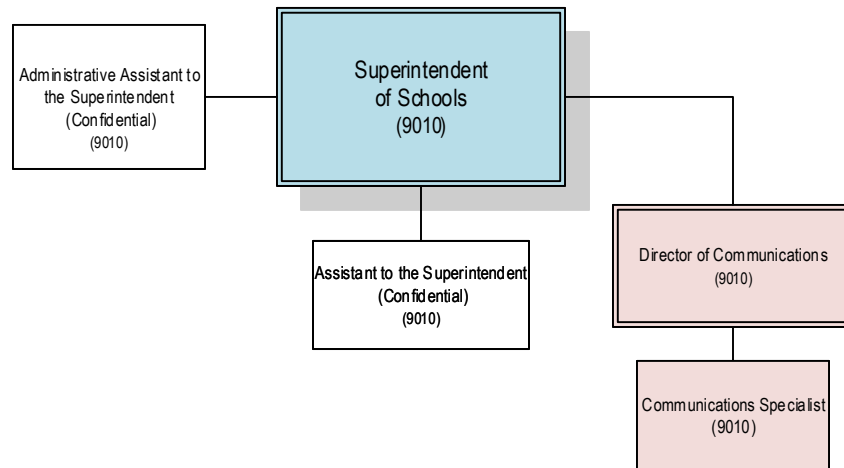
Administrative Assistant to the Superintendent (Confidential) (9010)

Superintendent of Schools (9010)

Assistant to the Superintendent (Confidential) (9010)

Director of Communications (9010)

Communications Specialist (9010)